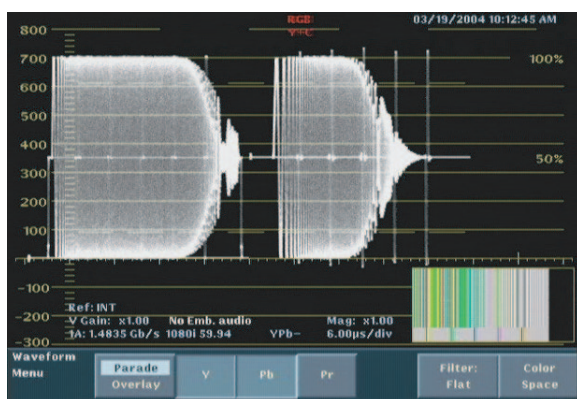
RGB
Y'+C
03/19/2004 10:12:45 AM
800
700
600
500
400
300
200
100
-100
-200
-300
100%
50%
Ref: INT
V Gain: x1.00 No Emb. audio
1A: 1.4835 Gb/s 1080i 59.94
YPb-
Mag: x1.00
6.00µs/div
Waveform Menu
Parade
Overlay
Y
Pb
Pr
Filter: Flat
Color Space